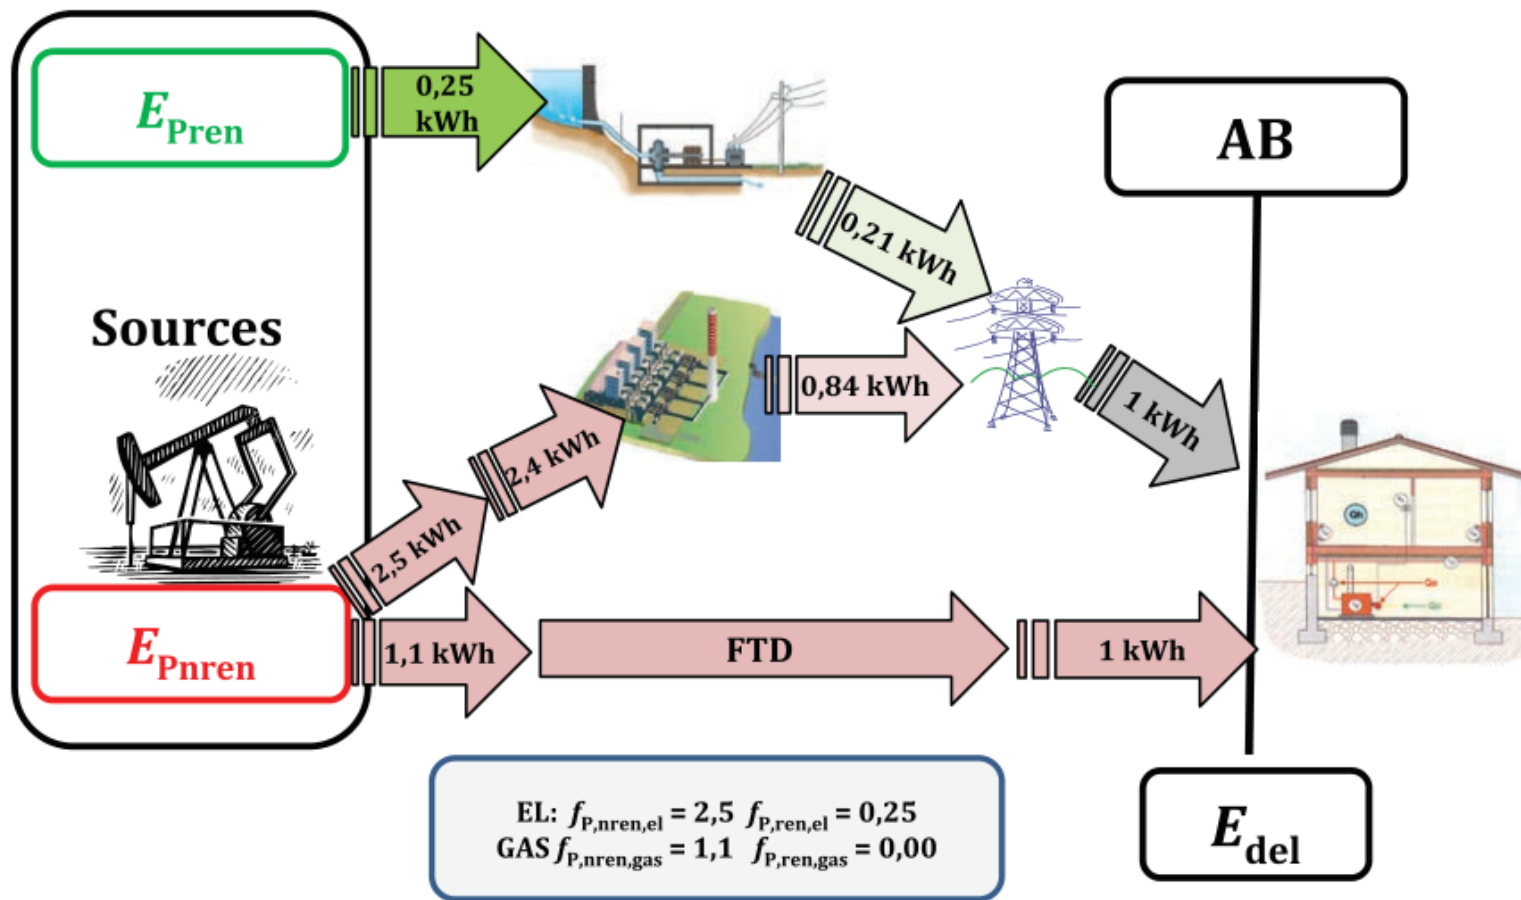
$E_{\text{Pren}}$

0,25 kWh

AB

0,21 kWh

Sources

0,84 kWh

1 kWh

2,4 kWh

2,5 kWh

$E_{\text{Pnren}}$

1,1 kWh

FTD

1 kWh

EL: $f_{\text{P,nren,el}} = 2,5$ $f_{\text{P,ren,el}} = 0,25$
GAS $f_{\text{P,nren,gas}} = 1,1$ $f_{\text{P,ren,gas}} = 0,00$

$E_{\text{del}}$